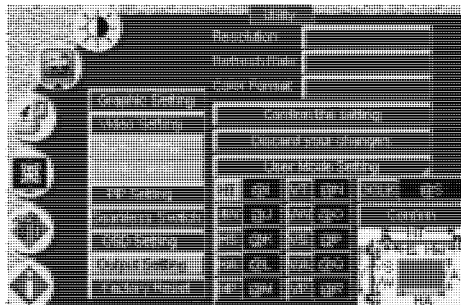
Status
Resolution
Refresh Rate
Color Format
Graphic Setting
Video Setting
Custom Bar setting
Second Color Changer
Color Mode Setting
PIP Setting
Standard Mode
Color Setting
Default Setting
Factory Reset
Confirm
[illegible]